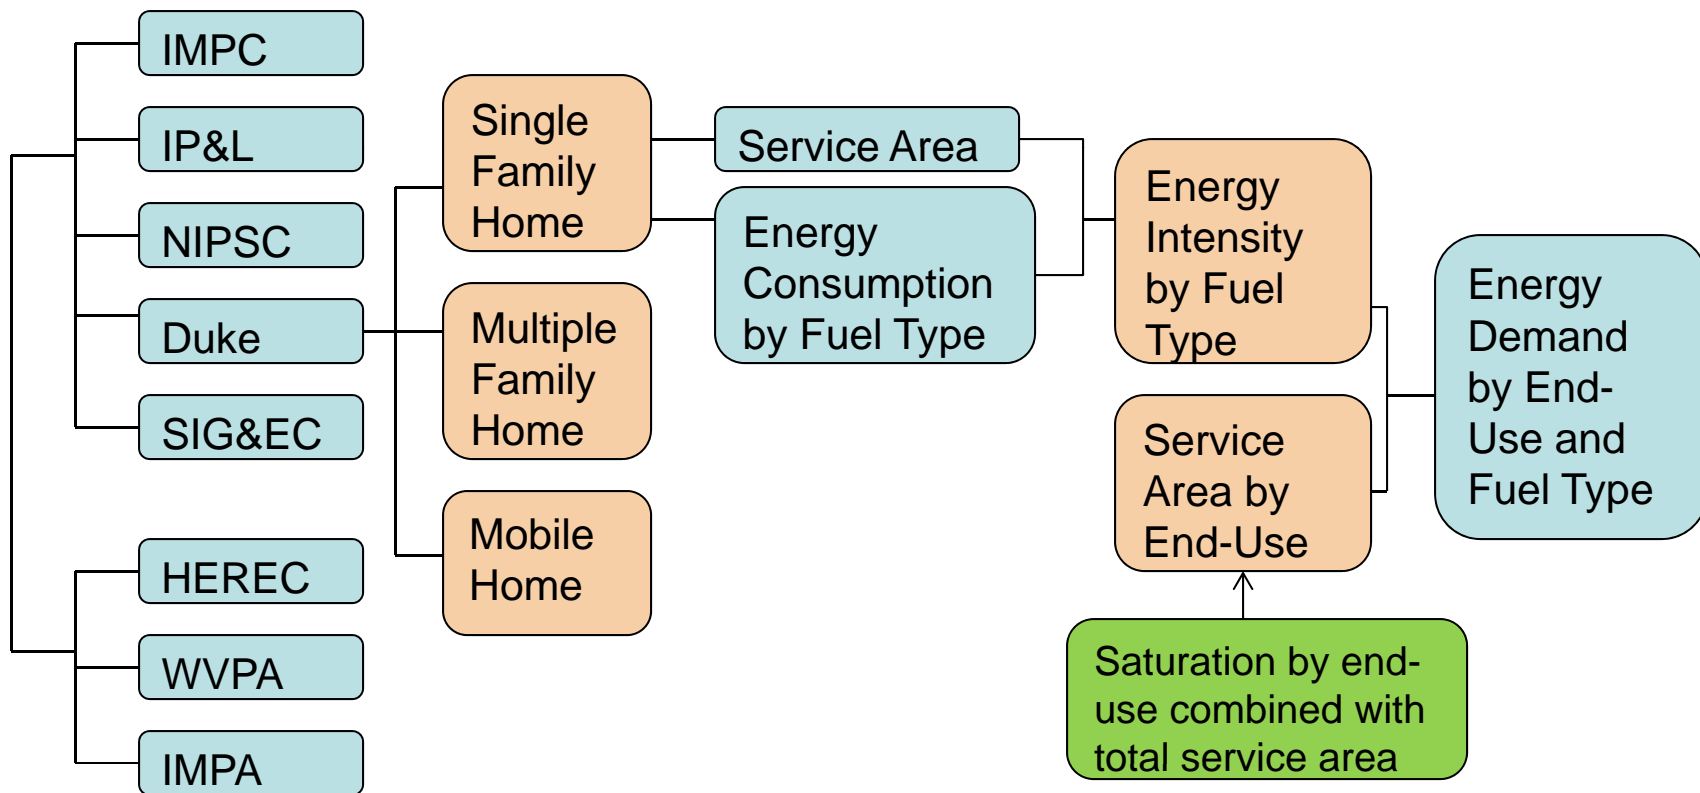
IMPC

IP&L

NIPSC

Duke

SIG&EC

HEREC

WVPA

IMPA

Single Family Home

Multiple Family Home

Mobile Home

Service Area

Energy Consumption by Fuel Type

Energy Intensity by Fuel Type

Service Area by End-Use

Saturation by end-use combined with total service area

Energy Demand by End-Use and Fuel Type